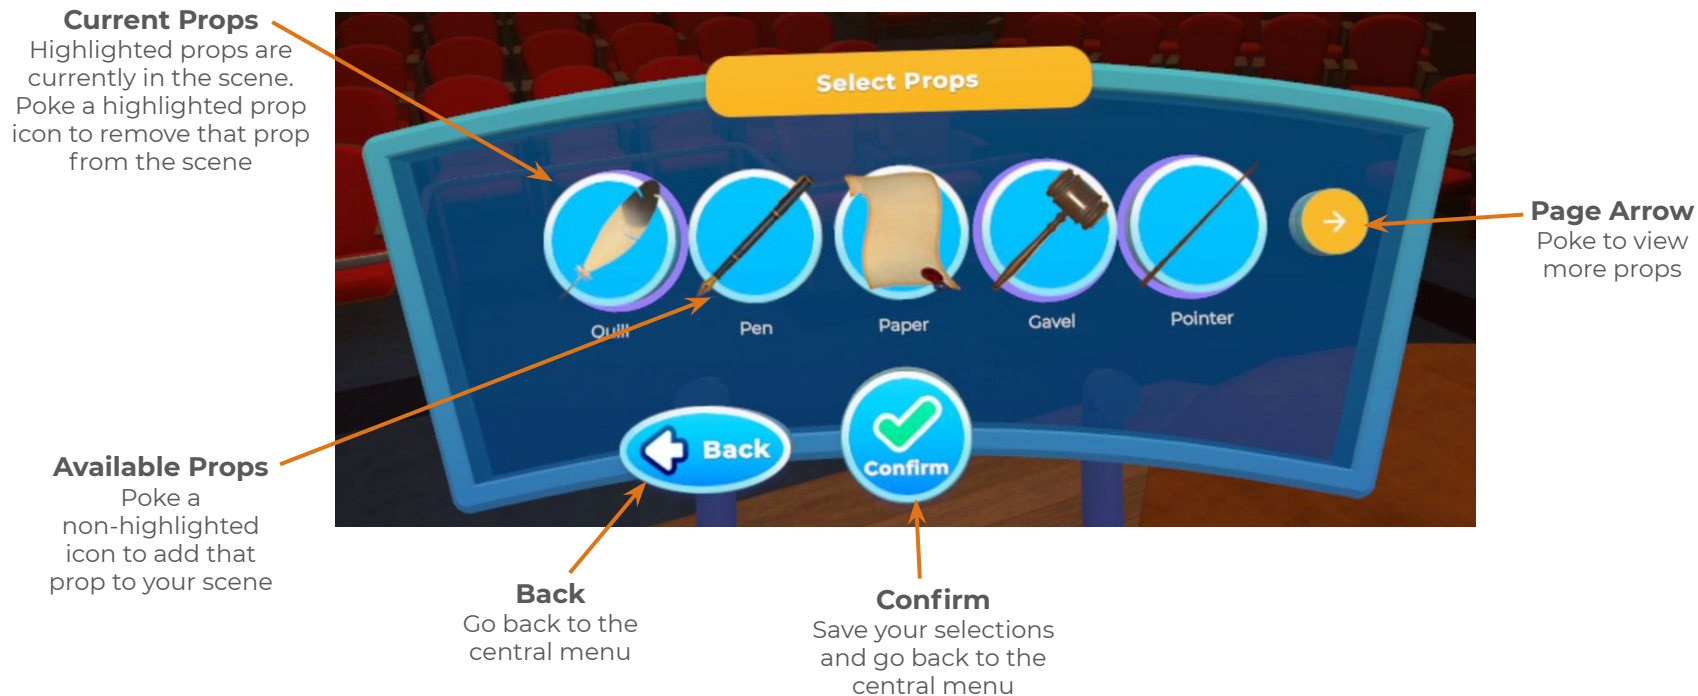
**Current Props**
Highlighted props are currently in the scene. Poke a highlighted prop icon to remove that prop from the scene

Select Props

Quill

Pen

Paper

Gavel

Pointer

**Page Arrow**
Poke to view more props

**Available Props**
Poke a non-highlighted icon to add that prop to your scene

Back

Confirm

**Back**
Go back to the central menu

**Confirm**
Save your selections and go back to the central menu